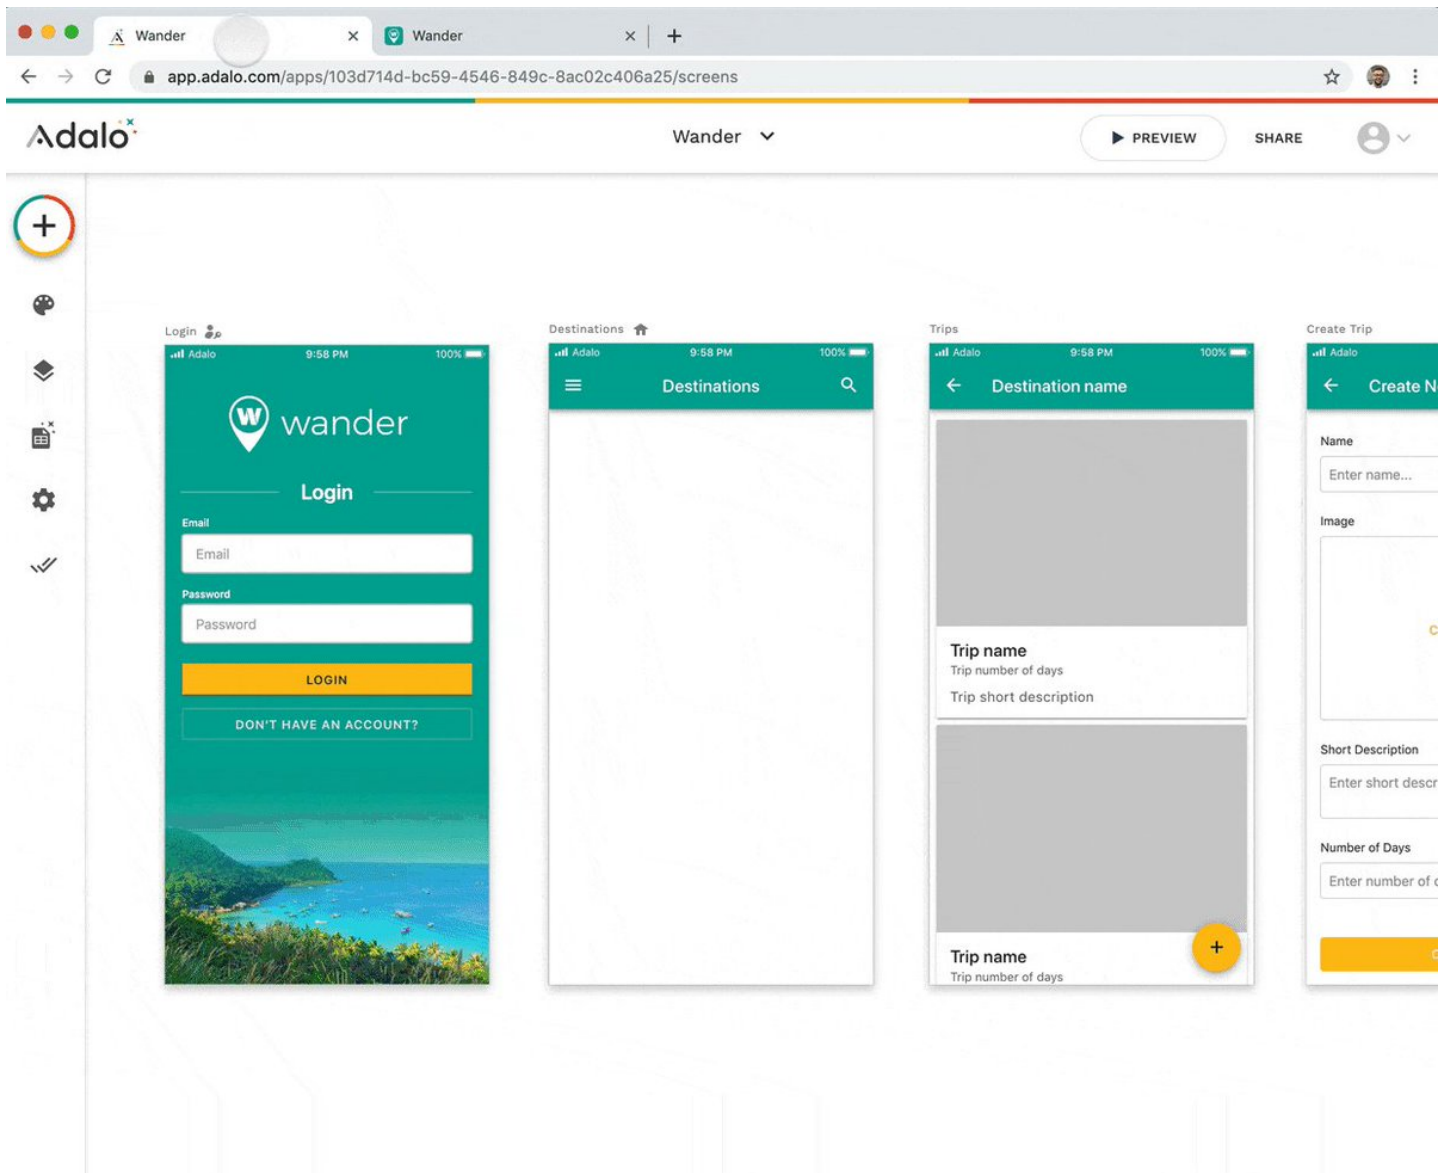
Wander
Wander
app.adalo.com/apps/103d714d-bc59-4546-849c-8ac02c406a25/screens

Adalo
Wander
PREVIEW
SHARE

Login
Adalo 9:58 PM 100%
wander
Login
Email
Email
Password
Password
LOGIN
DON'T HAVE AN ACCOUNT?

Destinations
Adalo 9:58 PM 100%
Destinations

Trips
Adalo 9:58 PM 100%
Destination name
Trip name
Trip number of days
Trip short description
Trip name
Trip number of days

Create Trip
Adalo
Create N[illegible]
Name
Enter name...
Image
Short Description
Enter short descr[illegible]
Number of Days
Enter number of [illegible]